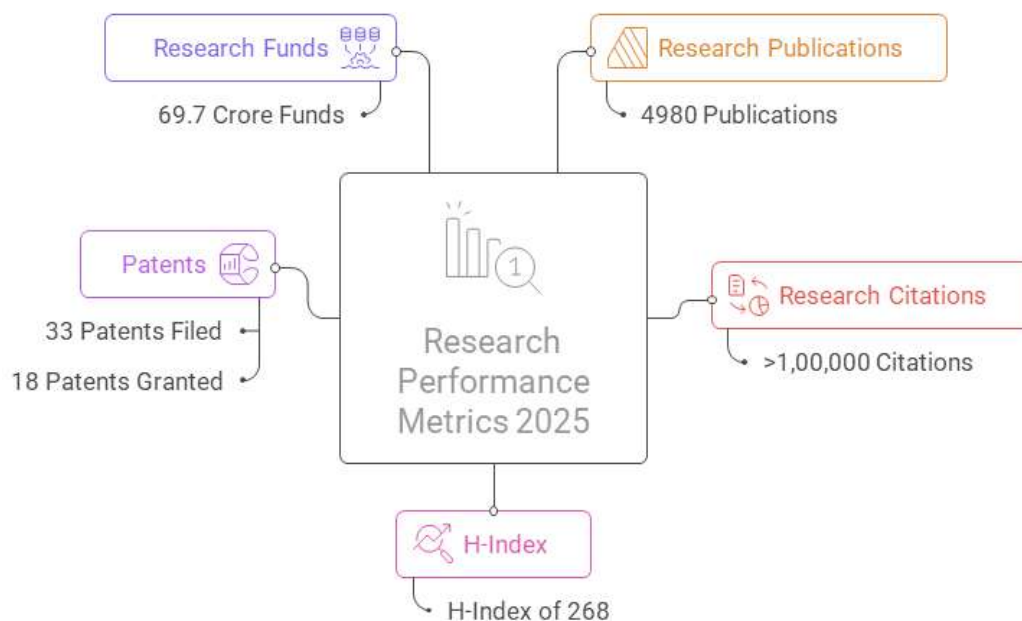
Research Funds

69.7 Crore Funds

Research Publications

4980 Publications

Patents

33 Patents Filed

18 Patents Granted

Research Performance Metrics 2025

Research Citations

>1,00,000 Citations

H-Index

H-Index of 268